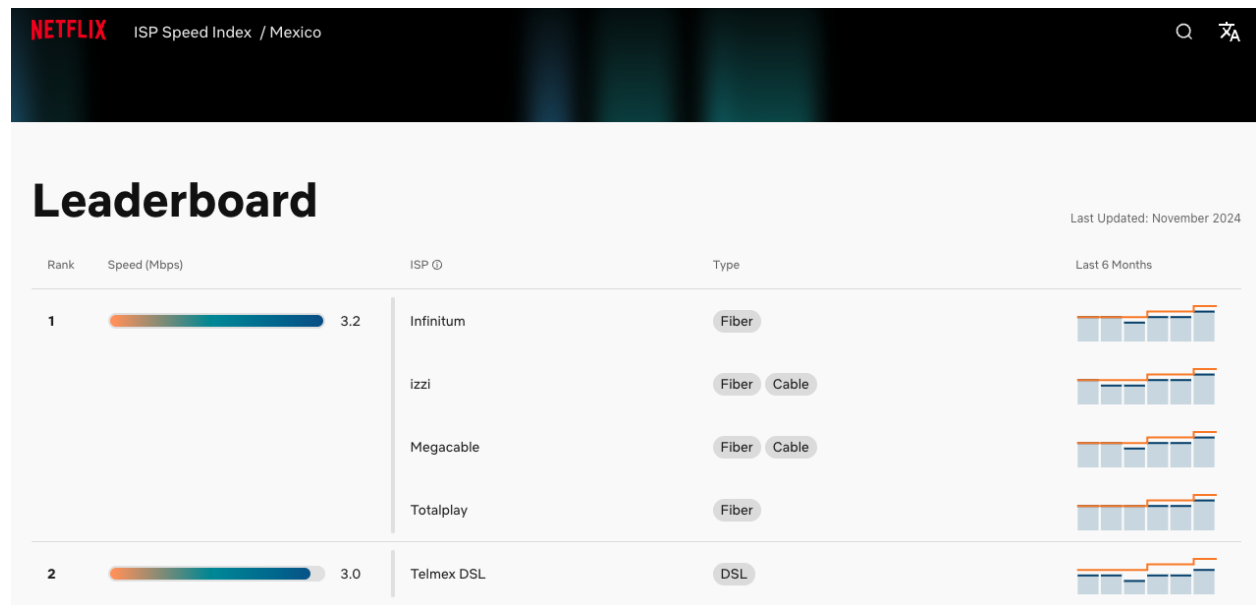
NETFLIX ISP Speed Index / Mexico

Leaderboard

Last Updated: November 2024

| Rank | Speed (Mbps) | ISP ⓘ | Type | Last 6 Months |
|---|---|---|---|---|
| 1 | 3.2 | Infinitum | Fiber | |
| | | izzi | Fiber Cable | |
| | | Megacable | Fiber Cable | |
| | | Totalplay | Fiber | |
| 2 | 3.0 | Telmex DSL | DSL | |